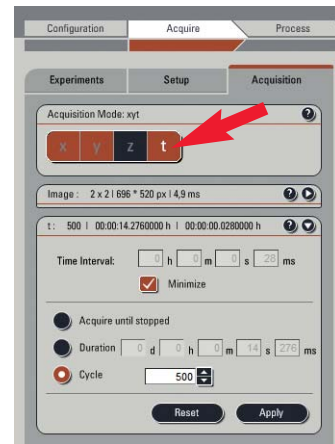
Configuration
Acquire
Process

Experiments
Setup
Acquisition

Acquisition Mode: xyt
x y z t

Image : 2 x 2 | 696 * 520 px | 4,9 ms

t: 500 | 00:00:14.2760000 h | 00:00:00.0280000 h

Time Interval: 0 h 0 m 0 s 28 ms

Minimize

Acquire until stopped

Duration 0 d 0 h 0 m 14 s 276 ms

Cycle 500

Reset
Apply